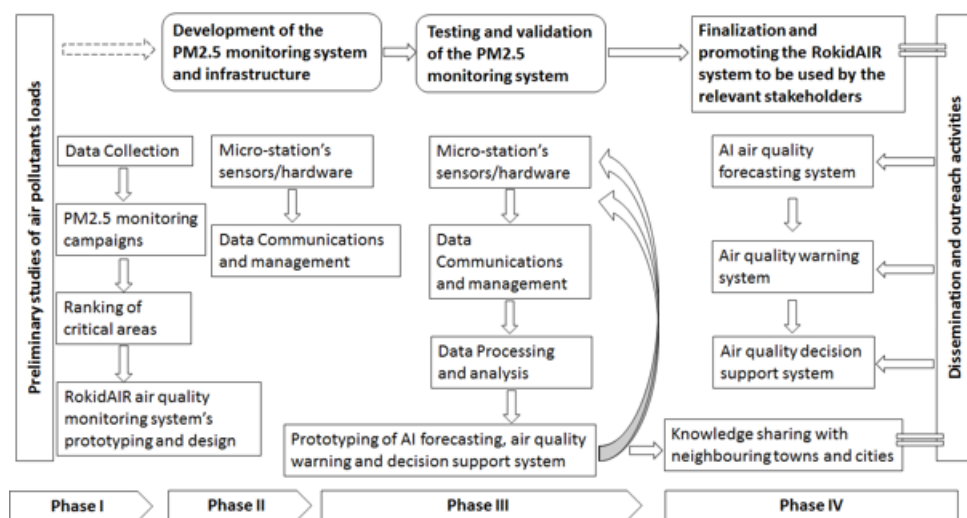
Preliminary studies of air pollutants loads

Development of the PM2.5 monitoring system and infrastructure

Testing and validation of the PM2.5 monitoring system

Finalization and promoting the RokidAIR system to be used by the relevant stakeholders

Dissemination and outreach activities

Data Collection

PM2.5 monitoring campaigns

Ranking of critical areas

RokidAIR air quality monitoring system's prototyping and design

Micro-station's sensors/hardware

Data Communications and management

Micro-station's sensors/hardware

Data Communications and management

Data Processing and analysis

Prototyping of AI forecasting, air quality warning and decision support system

AI air quality forecasting system

Air quality warning system

Air quality decision support system

Knowledge sharing with neighbouring towns and cities

Phase I

Phase II

Phase III

Phase IV